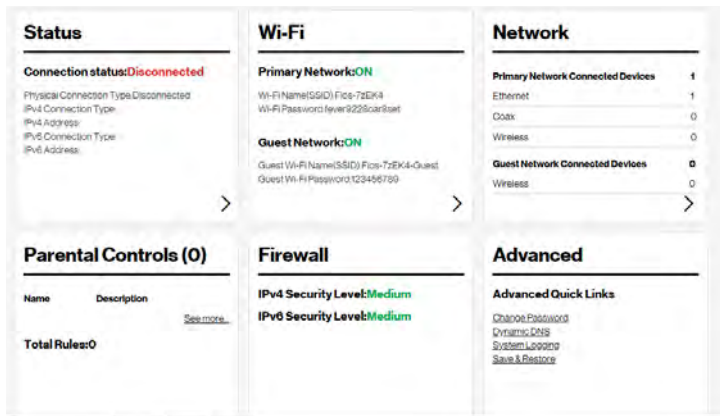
Status

Connection status:Disconnected

Physical Connection Type:Disconnected
IPv4 Connection Type:
IPv4 Address:
IPv6 Connection Type:
IPv6 Address:

>

Wi-Fi

Primary Network:ON

Wi-Fi Name(SSID):Fios-7zEK4
Wi-Fi Password:fever922soar8set

Guest Network:ON

Guest Wi-Fi Name(SSID):Fios-7zEK4-Guest
Guest Wi-Fi Password:123456789

>

Network

| Primary Network Connected Devices | 1 |
|---|---|
| Ethernet | 1 |
| Coax | 0 |
| Wireless | 0 |
| Guest Network Connected Devices | 0 |
| Wireless | 0 |

>

Parental Controls (0)

Name Description

See more...

Total Rules:0

Firewall

IPv4 Security Level:Medium
IPv6 Security Level:Medium

Advanced

Advanced Quick Links

Change Password
Dynamic DNS
System Logging
Save & Restore